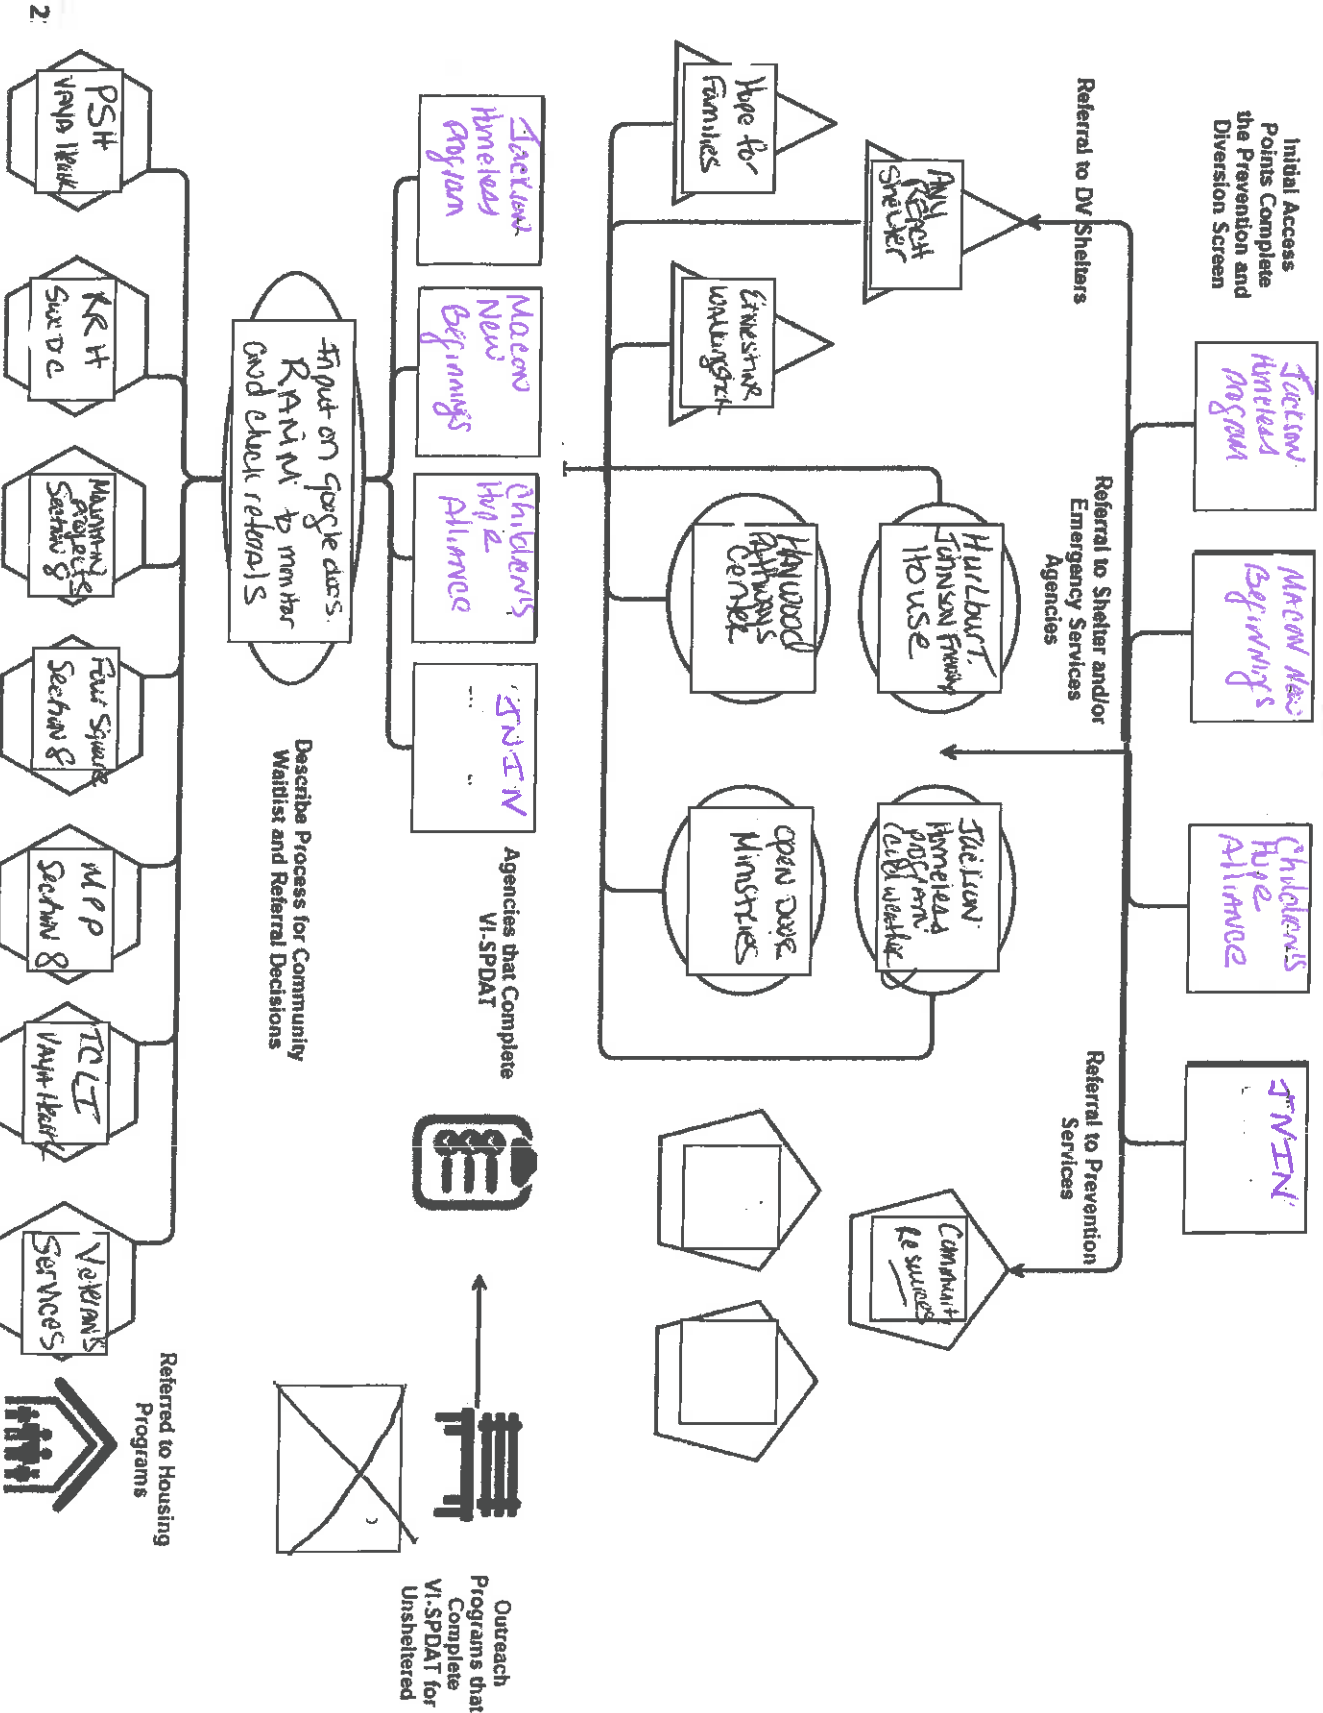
2.

Initial Access Points Complete the Prevention and Diversion Screen

Jackson Homeless Program

Macon New Beginnings

Children's Hope Alliance

JNIN

Referral to DV Shelters

Any Reach Shelter

Hope for Families

Ernestine Washington

Referral to Shelter and/or Emergency Services Agencies

Hurlburt Johnson Family House

Haywood Pathways Center

Jackson Homeless Program (cold weather)

Open Door Ministries

Referral to Prevention Services

Community Resources

Agencies that Complete VI-SPDAT

Jackson Homeless Program

Macon New Beginnings

Children's Hope Alliance

JNIN

Input on Google docs. RANM to monitor and check referrals

Describe Process for Community Waitlist and Referral Decisions

Outreach Programs that Complete VI-SPDAT for Unsheltered

PSH Vaya Health

KRH Sue DC

Mountain Projects Section 8

Four Square Section 8

MPP Section 8

TCLI Vaya Health

Veteran's Services

Referred to Housing Programs